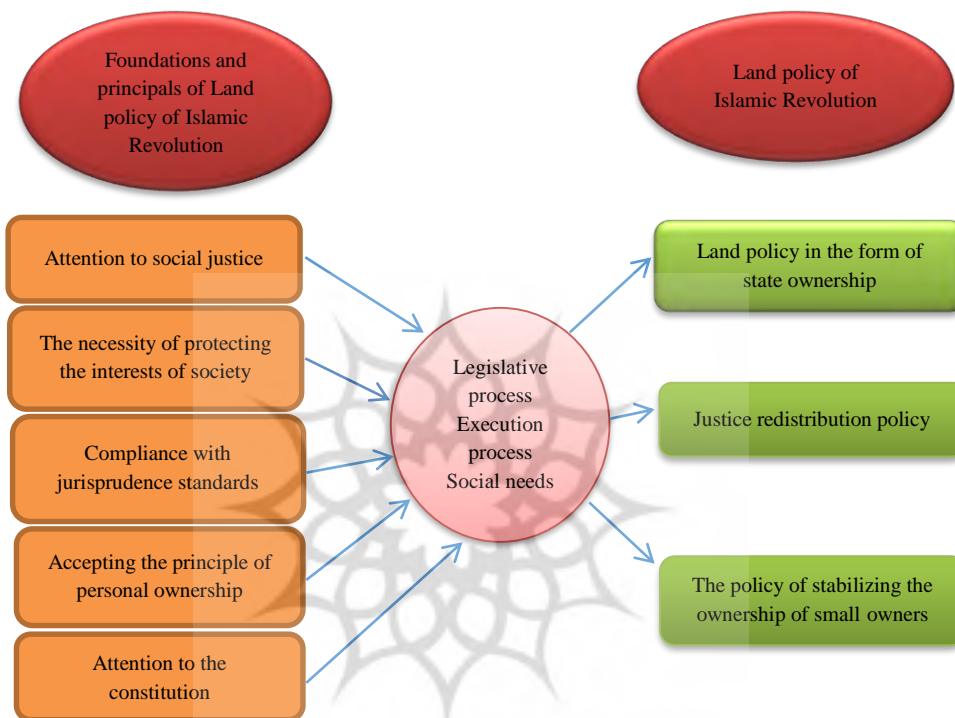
Foundations and principals of Land policy of Islamic Revolution

Land policy of Islamic Revolution

Attention to social justice

The necessity of protecting the interests of society

Compliance with jurisprudence standards

Accepting the principle of personal ownership

Attention to the constitution

Legislative process
Execution process
Social needs

Land policy in the form of state ownership

Justice redistribution policy

The policy of stabilizing the ownership of small owners